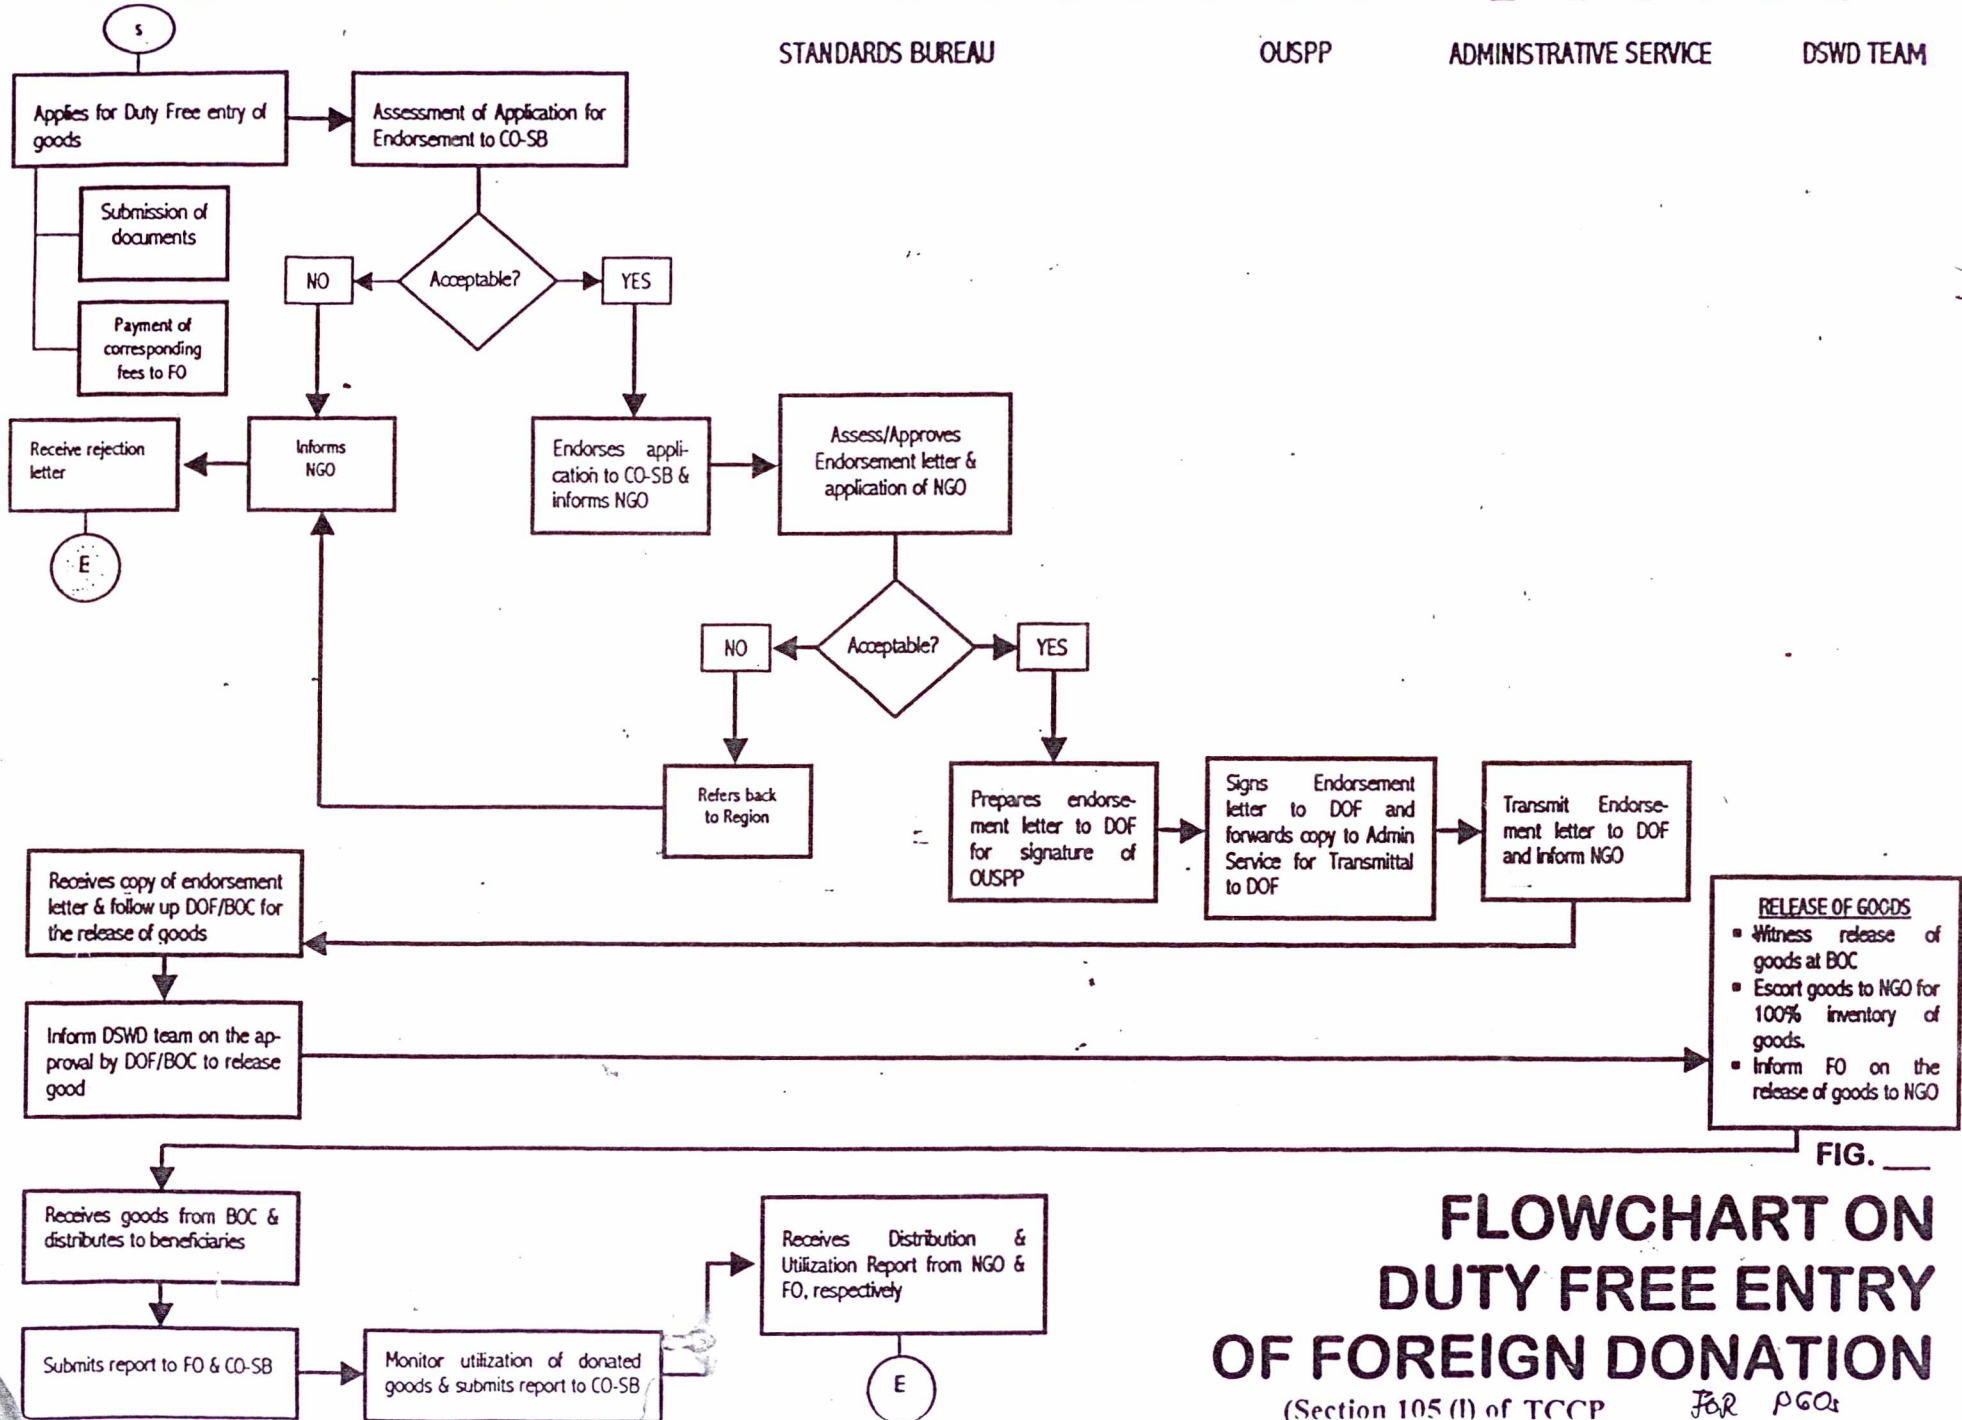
S

STANDARDS BUREAU

OUSPP

ADMINISTRATIVE SERVICE

DSWD TEAM

Applies for Duty Free entry of goods

Assessment of Application for Endorsement to CO-SB

Submission of documents

Payment of corresponding fees to FO

NO

Acceptable?

YES

Receive rejection letter

Informs NGO

Endorses application to CO-SB & informs NGO

Assess/Approves Endorsement letter & application of NGO

E

NO

Acceptable?

YES

Refers back to Region

Prepares endorsement letter to DOF for signature of OUSPP

Signs Endorsement letter to DOF and forwards copy to Admin Service for Transmittal to DOF

Transmit Endorsement letter to DOF and Inform NGO

Receives copy of endorsement letter & follow up DOF/BOC for the release of goods

RELEASE OF GOODS
▪ Witness release of goods at BOC
▪ Escort goods to NGO for 100% inventory of goods.
▪ Inform FO on the release of goods to NGO

Inform DSWD team on the approval by DOF/BOC to release good

FIG. ___

Receives goods from BOC & distributes to beneficiaries

Receives Distribution & Utilization Report from NGO & FO, respectively

FLOWCHART ON DUTY FREE ENTRY OF FOREIGN DONATION

Submits report to FO & CO-SB

Monitor utilization of donated goods & submits report to CO-SB

E

(Section 105 (l) of TCCP

FOR PGOs